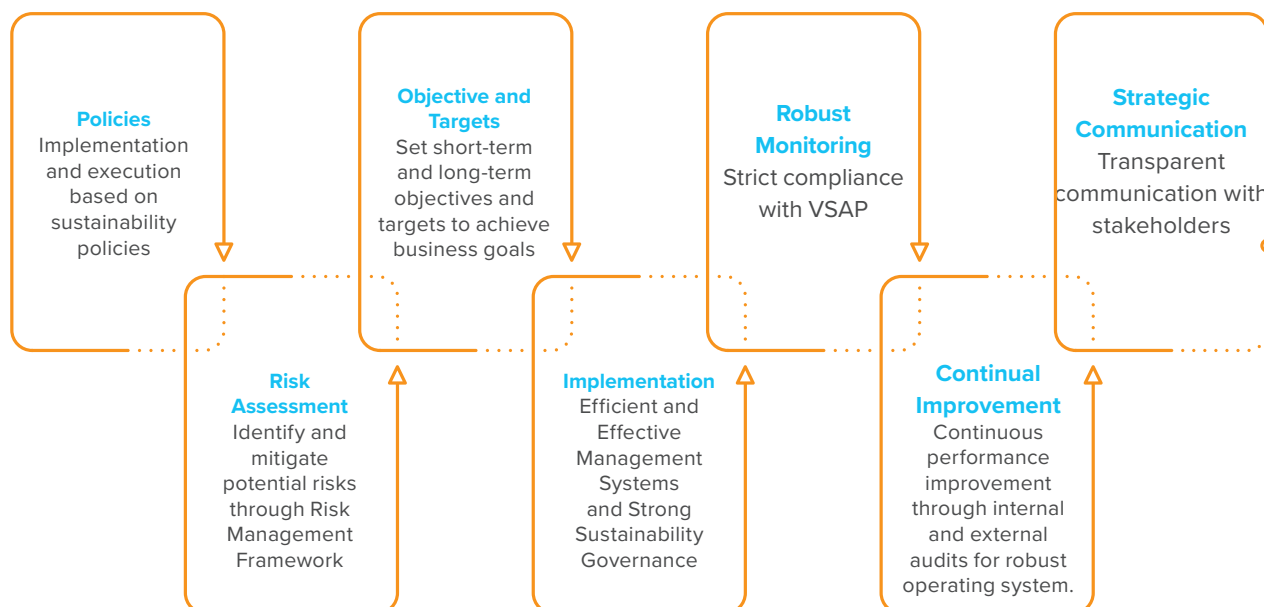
Policies
Implementation and execution based on sustainability policies

Risk Assessment
Identify and mitigate potential risks through Risk Management Framework

Objective and Targets
Set short-term and long-term objectives and targets to achieve business goals

Implementation
Efficient and Effective Management Systems and Strong Sustainability Governance

Robust Monitoring
Strict compliance with VSAP

Continual Improvement
Continuous performance improvement through internal and external audits for robust operating system.

Strategic Communication
Transparent communication with stakeholders